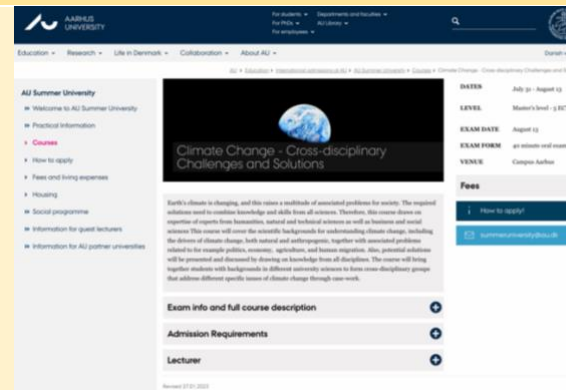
AARHUS UNIVERSITY

For students ▾ Departments and faculties ▾
For PhDs ▾ AU Library ▾
For employees ▾

Education ▾ Research ▾ Life in Denmark ▾ Collaboration ▾ About AU ▾

Dansk

AU > Education > International admission at AU > AU Summer University > Courses > Climate Change - Cross-disciplinary Challenges and S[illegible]

AU Summer University
» Welcome to AU Summer University
» Practical Information
» Courses
» How to apply
» Fees and living expenses
» Housing
» Social programme
» Information for guest lecturers
» Information for AU partner universities

Climate Change - Cross-disciplinary Challenges and Solutions

Earth's climate is changing, and this raises a multitude of associated problems for society. The required solutions need to combine knowledge and skills from all sciences. Therefore, this course draws on expertise of experts from humanities, natural and technical sciences as well as business and social sciences This course will cover the scientific backgrounds for understanding climate change, including the drivers of climate change, both natural and anthropogenic, together with associated problems related to for example politics, economy, agriculture, and human migration. Also, potential solutions will be presented and discussed by drawing on knowledge from all disciplines. The course will bring together students with backgrounds in different university sciences to form cross-disciplinary groups that address different specific issues of climate change through case-work.

Exam info and full course description

Admission Requirements

Lecturer

Revised 27.01.2022

| DATES | July 31 - August 13 |
|---|---|
| LEVEL | Master's level - 5 EC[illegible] |
| EXAM DATE | August 13 |
| EXAM FORM | 40 minute oral exam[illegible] |
| VENUE | Campus Aarhus |

Fees

How to apply!

summeruniversity@au.dk